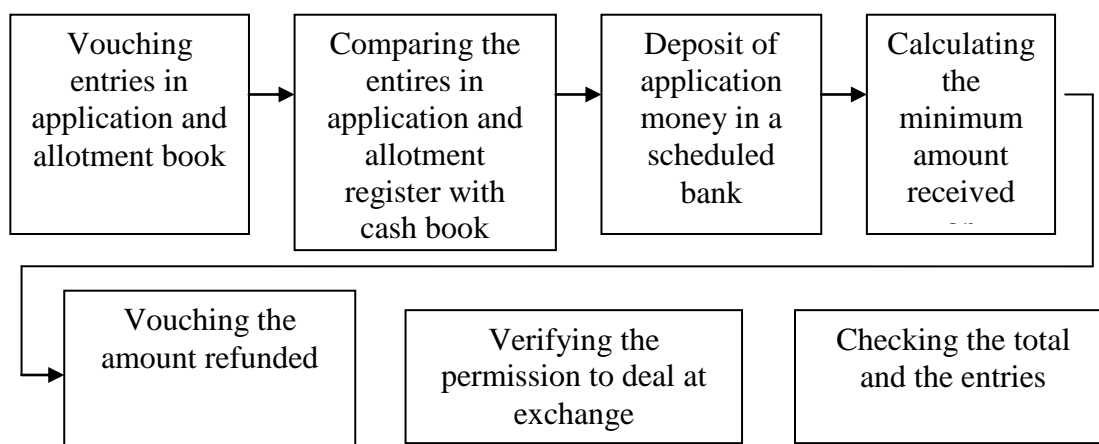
Vouching entries in application and allotment book

Comparing the entires in application and allotment register with cash book

Deposit of application money in a scheduled bank

Calculating the minimum amount received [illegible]

Vouching the amount refunded

Verifying the permission to deal at exchange

Checking the total and the entries